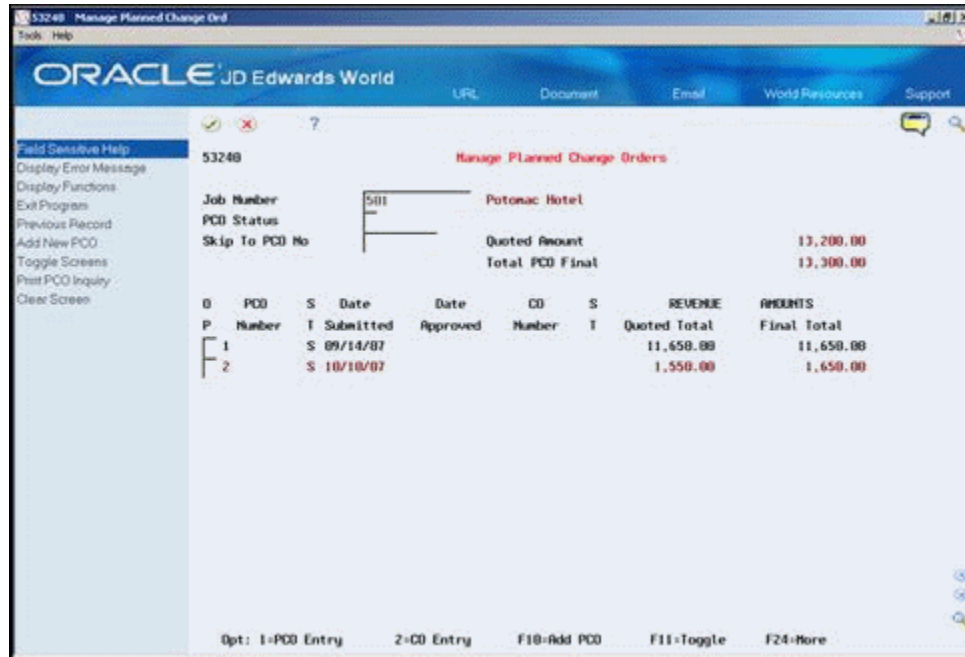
53240 Manage Planned Change Ord
Tools Help

ORACLE JD Edwards World
URL Document Email World Resources Support

Field Sensitive Help
Display Error Message
Display Functions
Exit Program
Previous Record
Add New PCO
Toggle Screens
Print PCO Inquiry
Clear Screen

?

53240 Manage Planned Change Orders

Job Number 501 Potomac Hotel
PCO Status
Skip To PCO No Quoted Amount 13,200.00
Total PCO Final 13,300.00

| O P | PCO Number | S T | Date Submitted | Date Approved | CO Number | S T | REVENUE Quoted Total | AMOUNTS Final Total |
|---|---|---|---|---|---|---|---|---|
| | 1 | S | 09/14/07 | | | | 11,650.00 | 11,650.00 |
| | 2 | S | 10/10/07 | | | | 1,550.00 | 1,650.00 |

Opt: 1=PCO Entry 2=CO Entry F10=Add PCO F11=Toggle F24=More